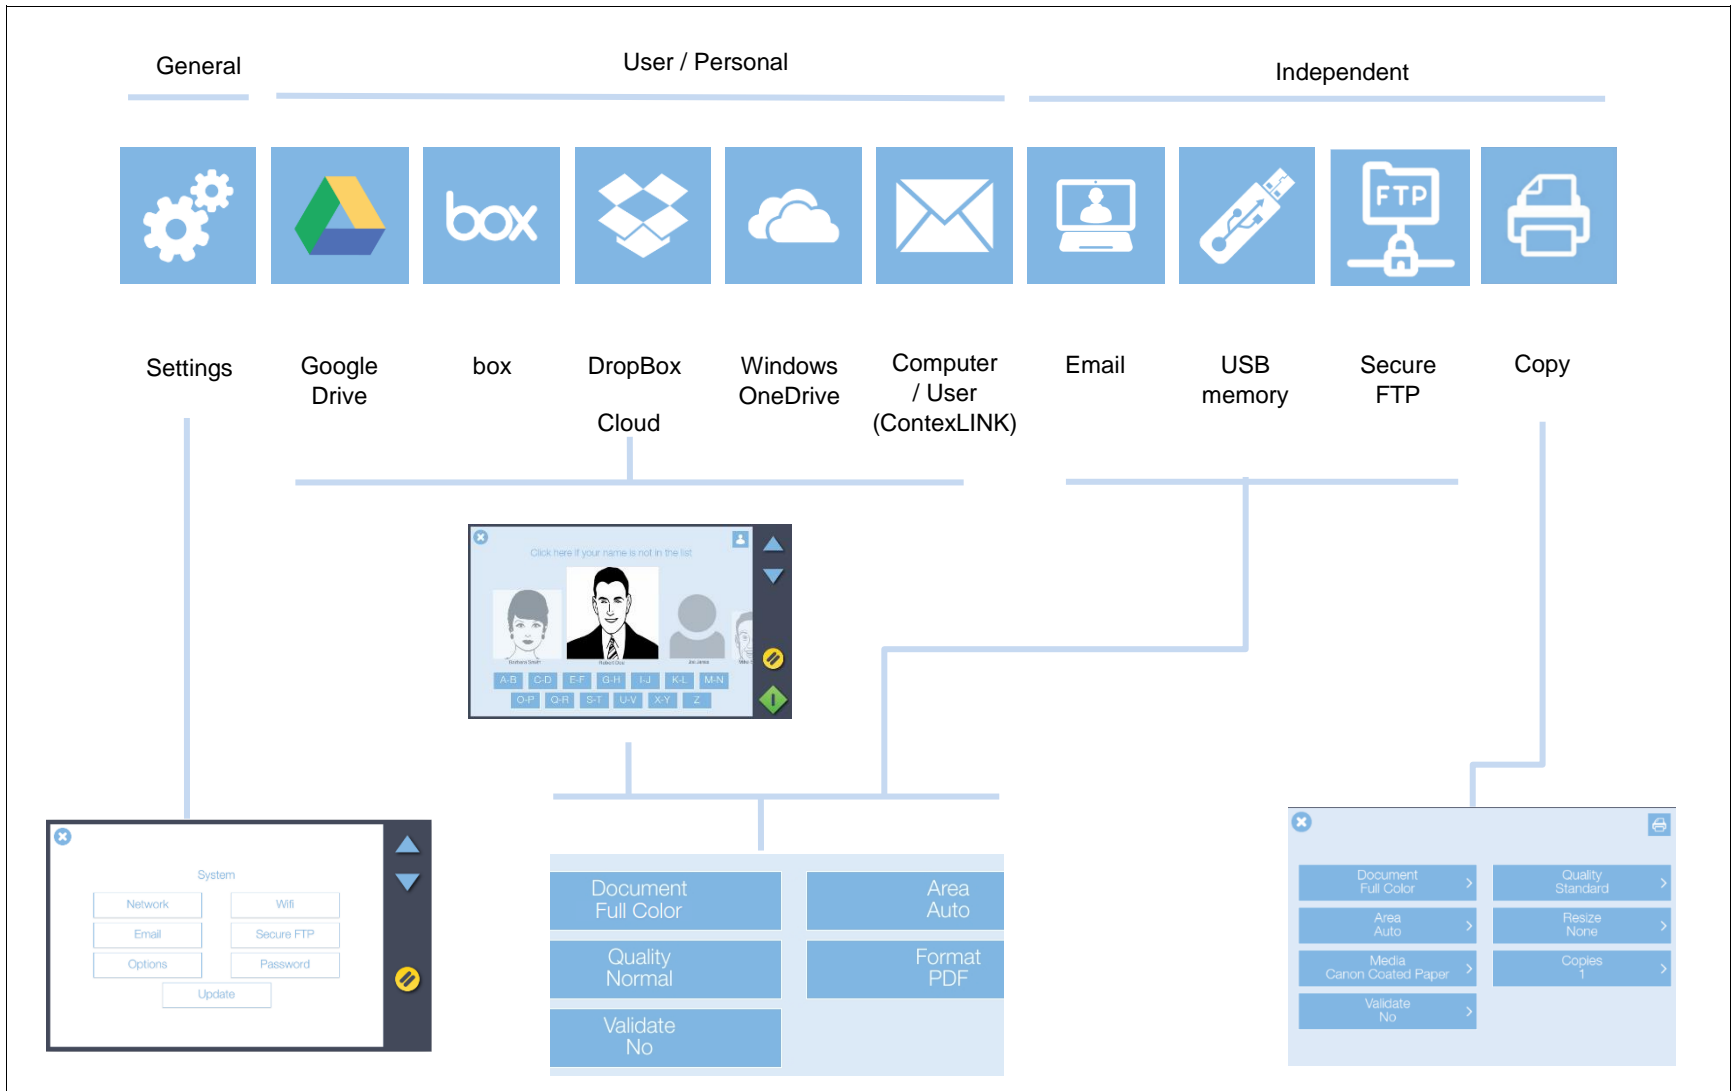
General

User / Personal

Independent

box

FTP

Settings

Google Drive

box

DropBox

Cloud

Windows OneDrive

Computer / User (ContexLINK)

Email

USB memory

Secure FTP

Copy

Click here if your name is not in the list

A-B C-D E-F G-H I-J K-L M-N
O-P Q-R S-T U-V X-Y Z

System

Network
Wifi
Email
Secure FTP
Options
Password
Update

Document
Full Color

Area
Auto

Quality
Normal

Format
PDF

Validate
No

Document
Full Color

Quality
Standard

Area
Auto

Resize
None

Media
Canon Coated Paper

Copies
1

Validate
No